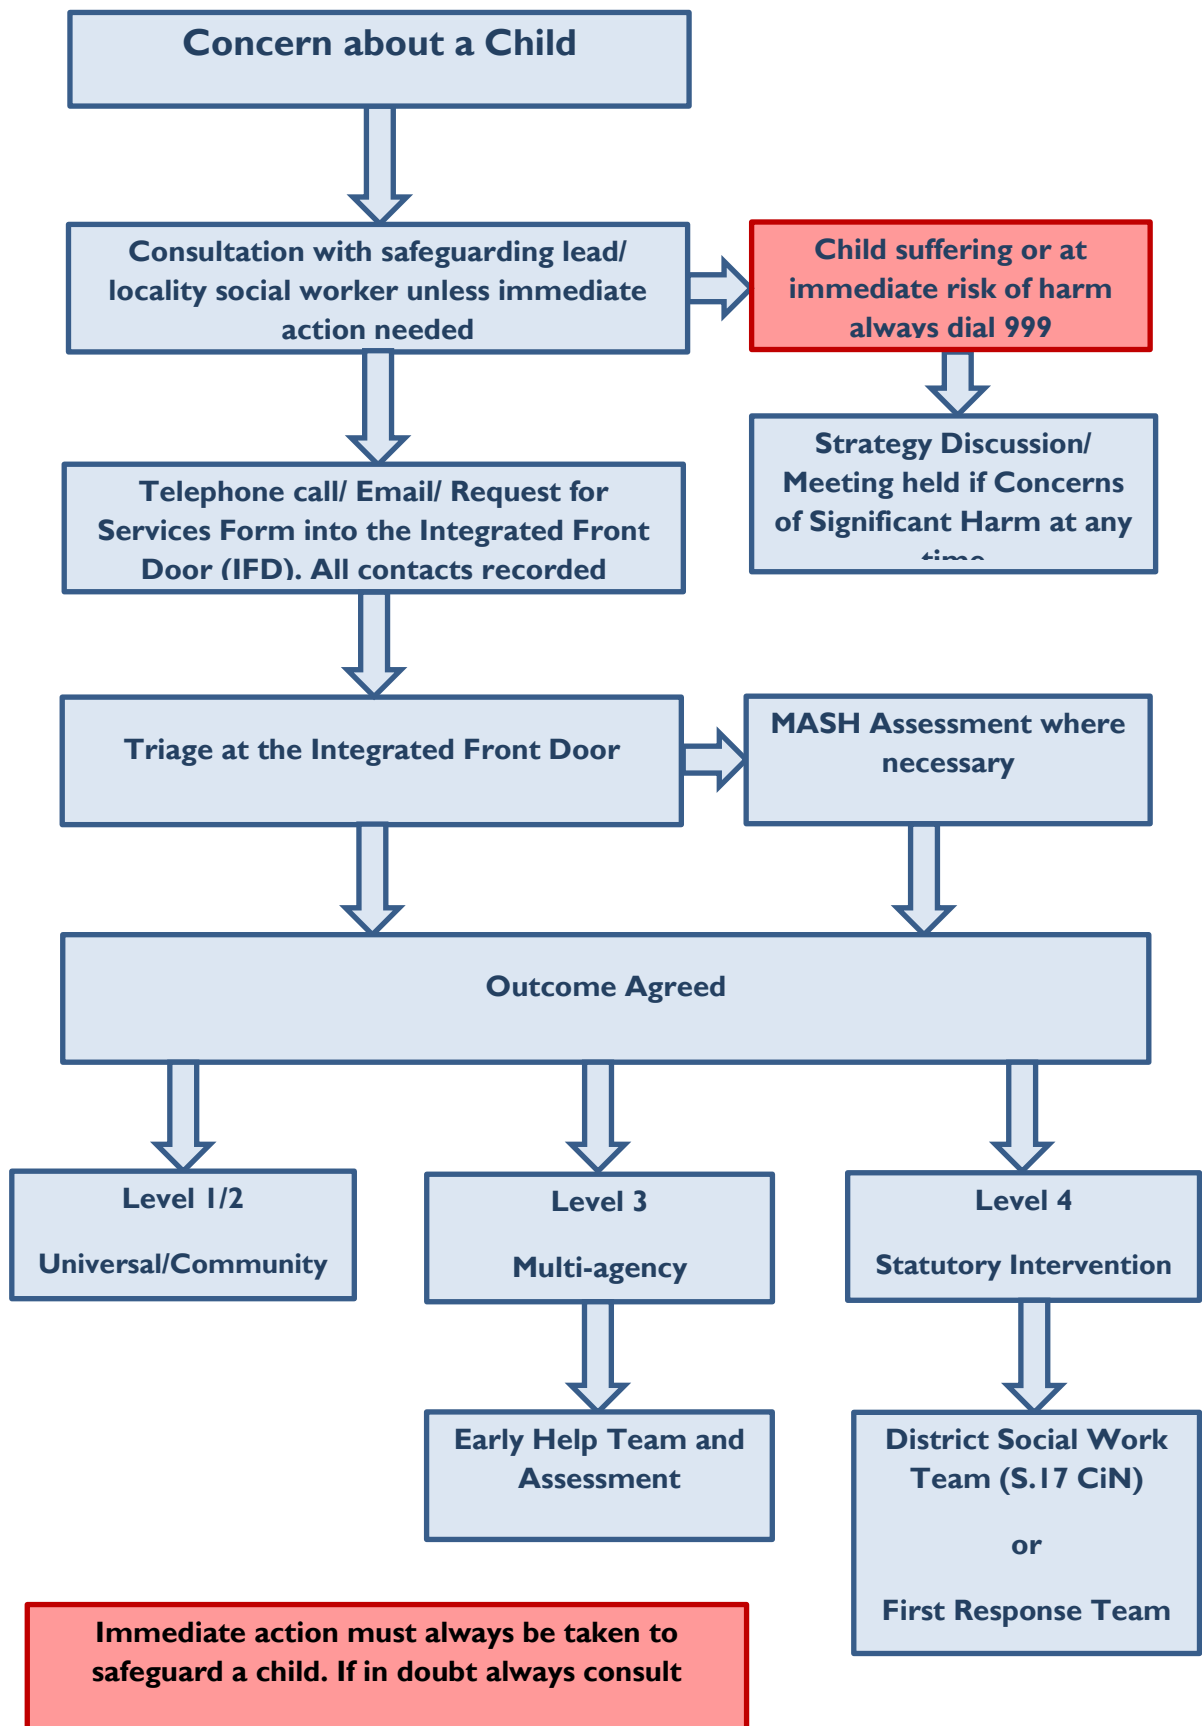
Concern about a Child

Consultation with safeguarding lead/ locality social worker unless immediate action needed

Child suffering or at immediate risk of harm always dial 999

Strategy Discussion/ Meeting held if Concerns of Significant Harm at any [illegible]

Telephone call/ Email/ Request for Services Form into the Integrated Front Door (IFD). All contacts recorded

Triage at the Integrated Front Door

MASH Assessment where necessary

Outcome Agreed

Level 1/2

Universal/Community

Level 3

Multi-agency

Level 4

Statutory Intervention

Early Help Team and Assessment

District Social Work Team (S.17 CiN)

or

First Response Team

Immediate action must always be taken to safeguard a child. If in doubt always consult